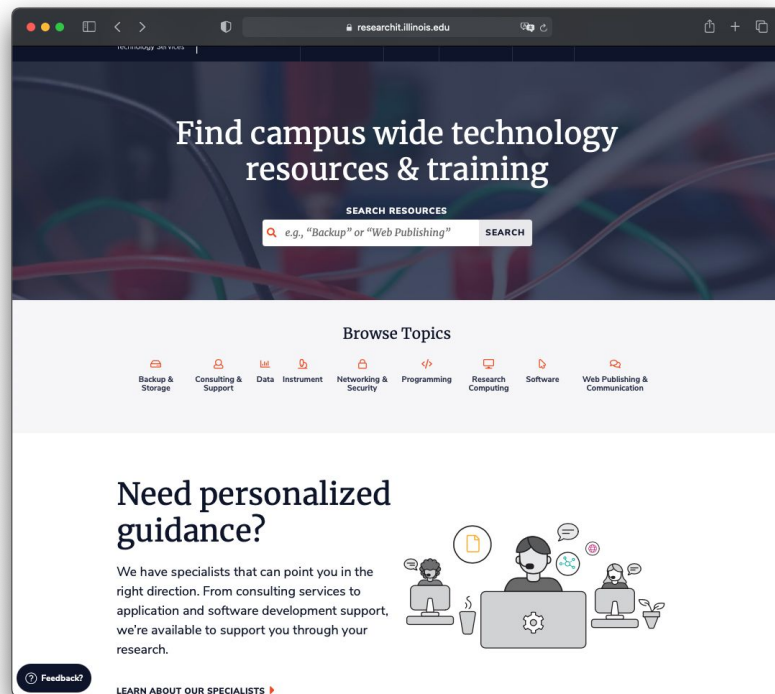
researchit.illinois.edu

Technology Services

Find campus wide technology resources & training

SEARCH RESOURCES

e.g., "Backup" or "Web Publishing"

SEARCH

Browse Topics

Backup & Storage

Consulting & Support

Data

Instrument

Networking & Security

Programming

Research Computing

Software

Web Publishing & Communication

Need personalized guidance?

We have specialists that can point you in the right direction. From consulting services to application and software development support, we're available to support you through your research.

LEARN ABOUT OUR SPECIALISTS

Feedback?